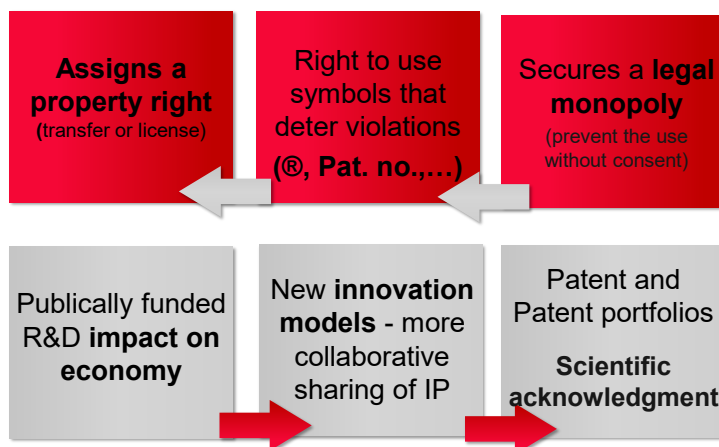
Assigns a property right (transfer or license)

Right to use symbols that deter violations (®, Pat. no.,…)

Secures a legal monopoly (prevent the use without consent)

Publically funded R&D impact on economy

New innovation models - more collaborative sharing of IP

Patent and Patent portfolios

Scientific acknowledgment